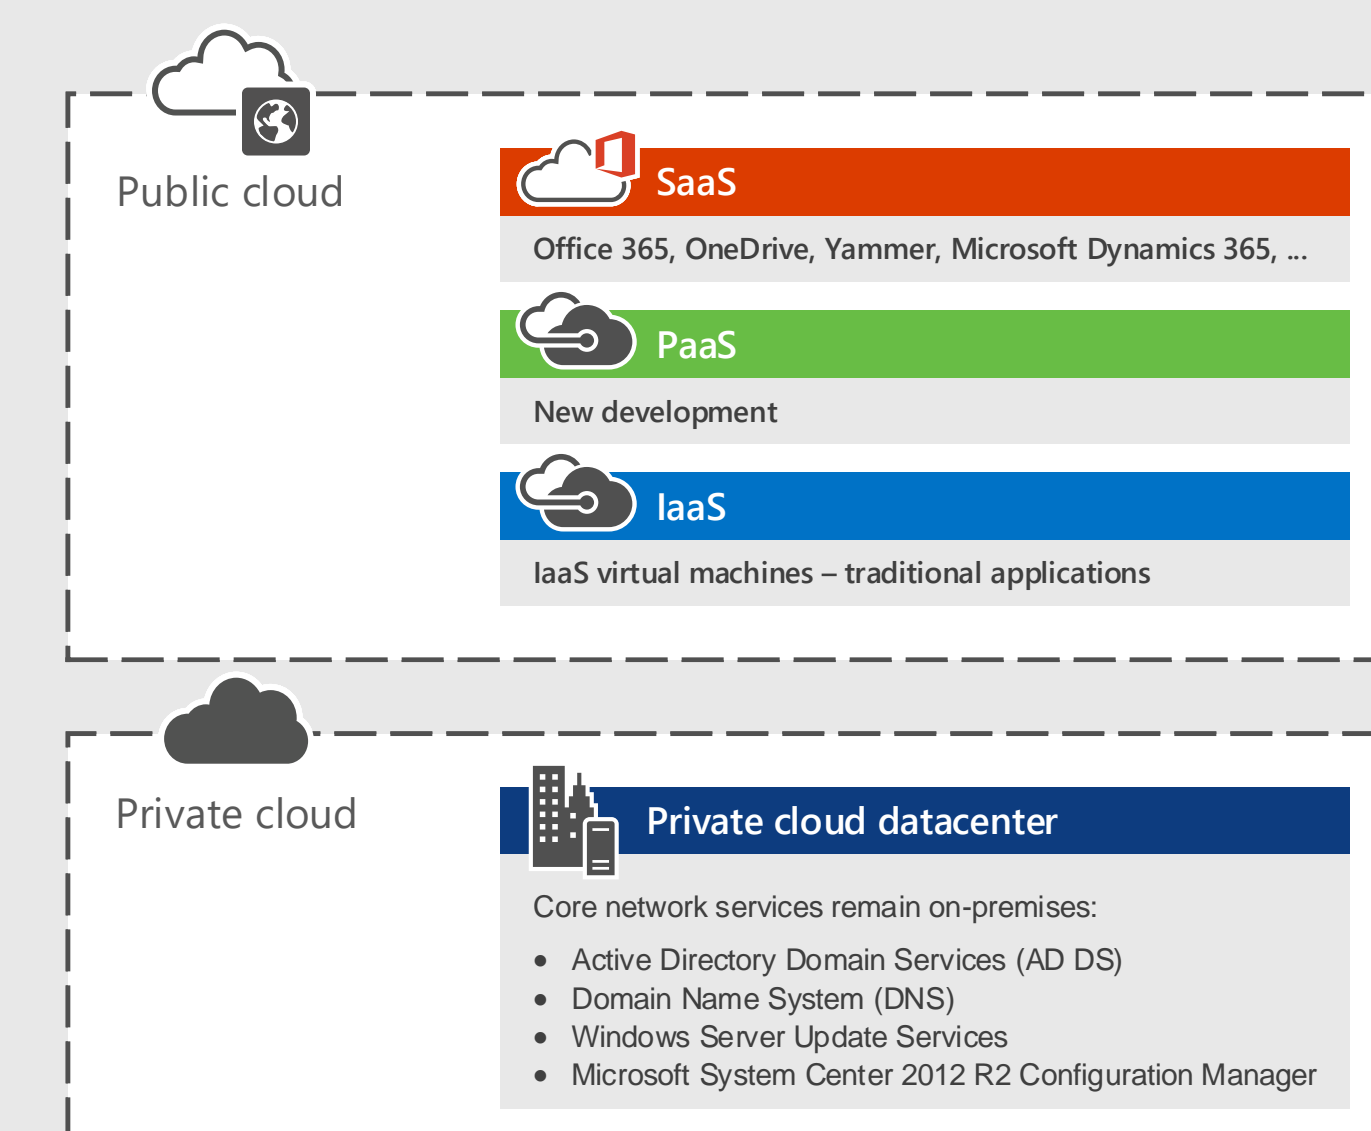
Public cloud

SaaS

Office 365, OneDrive, Yammer, Microsoft Dynamics 365, ...

PaaS

New development

IaaS

IaaS virtual machines – traditional applications

Private cloud

Private cloud datacenter

Core network services remain on-premises:

- Active Directory Domain Services (AD DS)
- Domain Name System (DNS)
- Windows Server Update Services
- Microsoft System Center 2012 R2 Configuration Manager